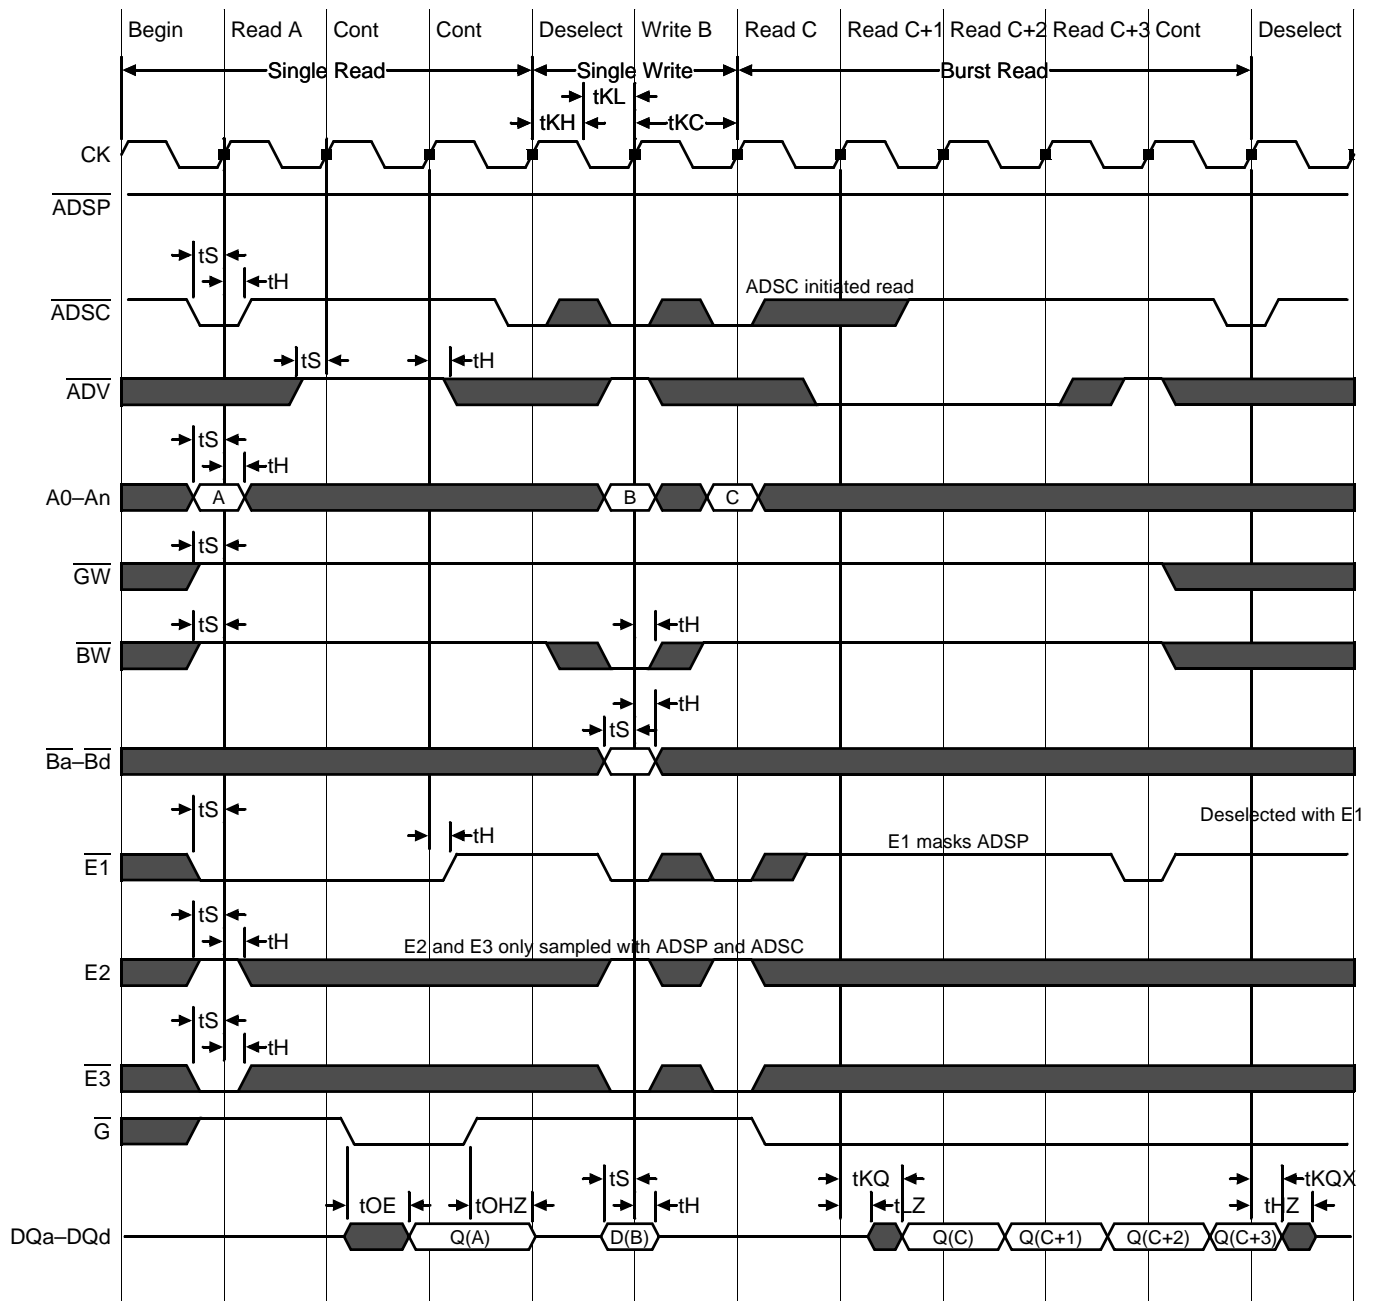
Begin Read A Cont Cont Deselect Write B Read C Read C+1 Read C+2 Read C+3 Cont Deselect

Single Read
Single Write
Burst Read
tKL
tKH
tKC

CK

$\overline{ADSP}$

tS
tH
ADSC initiated read
$\overline{ADSC}$

tS
tH
$\overline{ADV}$

tS
tH
A0–An
A
B
C

tS
$\overline{GW}$

tS
tH
$\overline{BW}$

tH
tS
$\overline{Ba}$–$\overline{Bd}$

tS
tH
Deselected with E1
E1 masks ADSP
$\overline{E1}$

tS
tH
E2 and E3 only sampled with ADSP and ADSC
E2

tS
tH
$\overline{E3}$

$\overline{G}$

tS
tKQ
tKQX
tOE
tOHZ
tH
t_Z
tHZ
DQa–DQd
Q(A)
D(B)
Q(C)
Q(C+1)
Q(C+2)
Q(C+3)